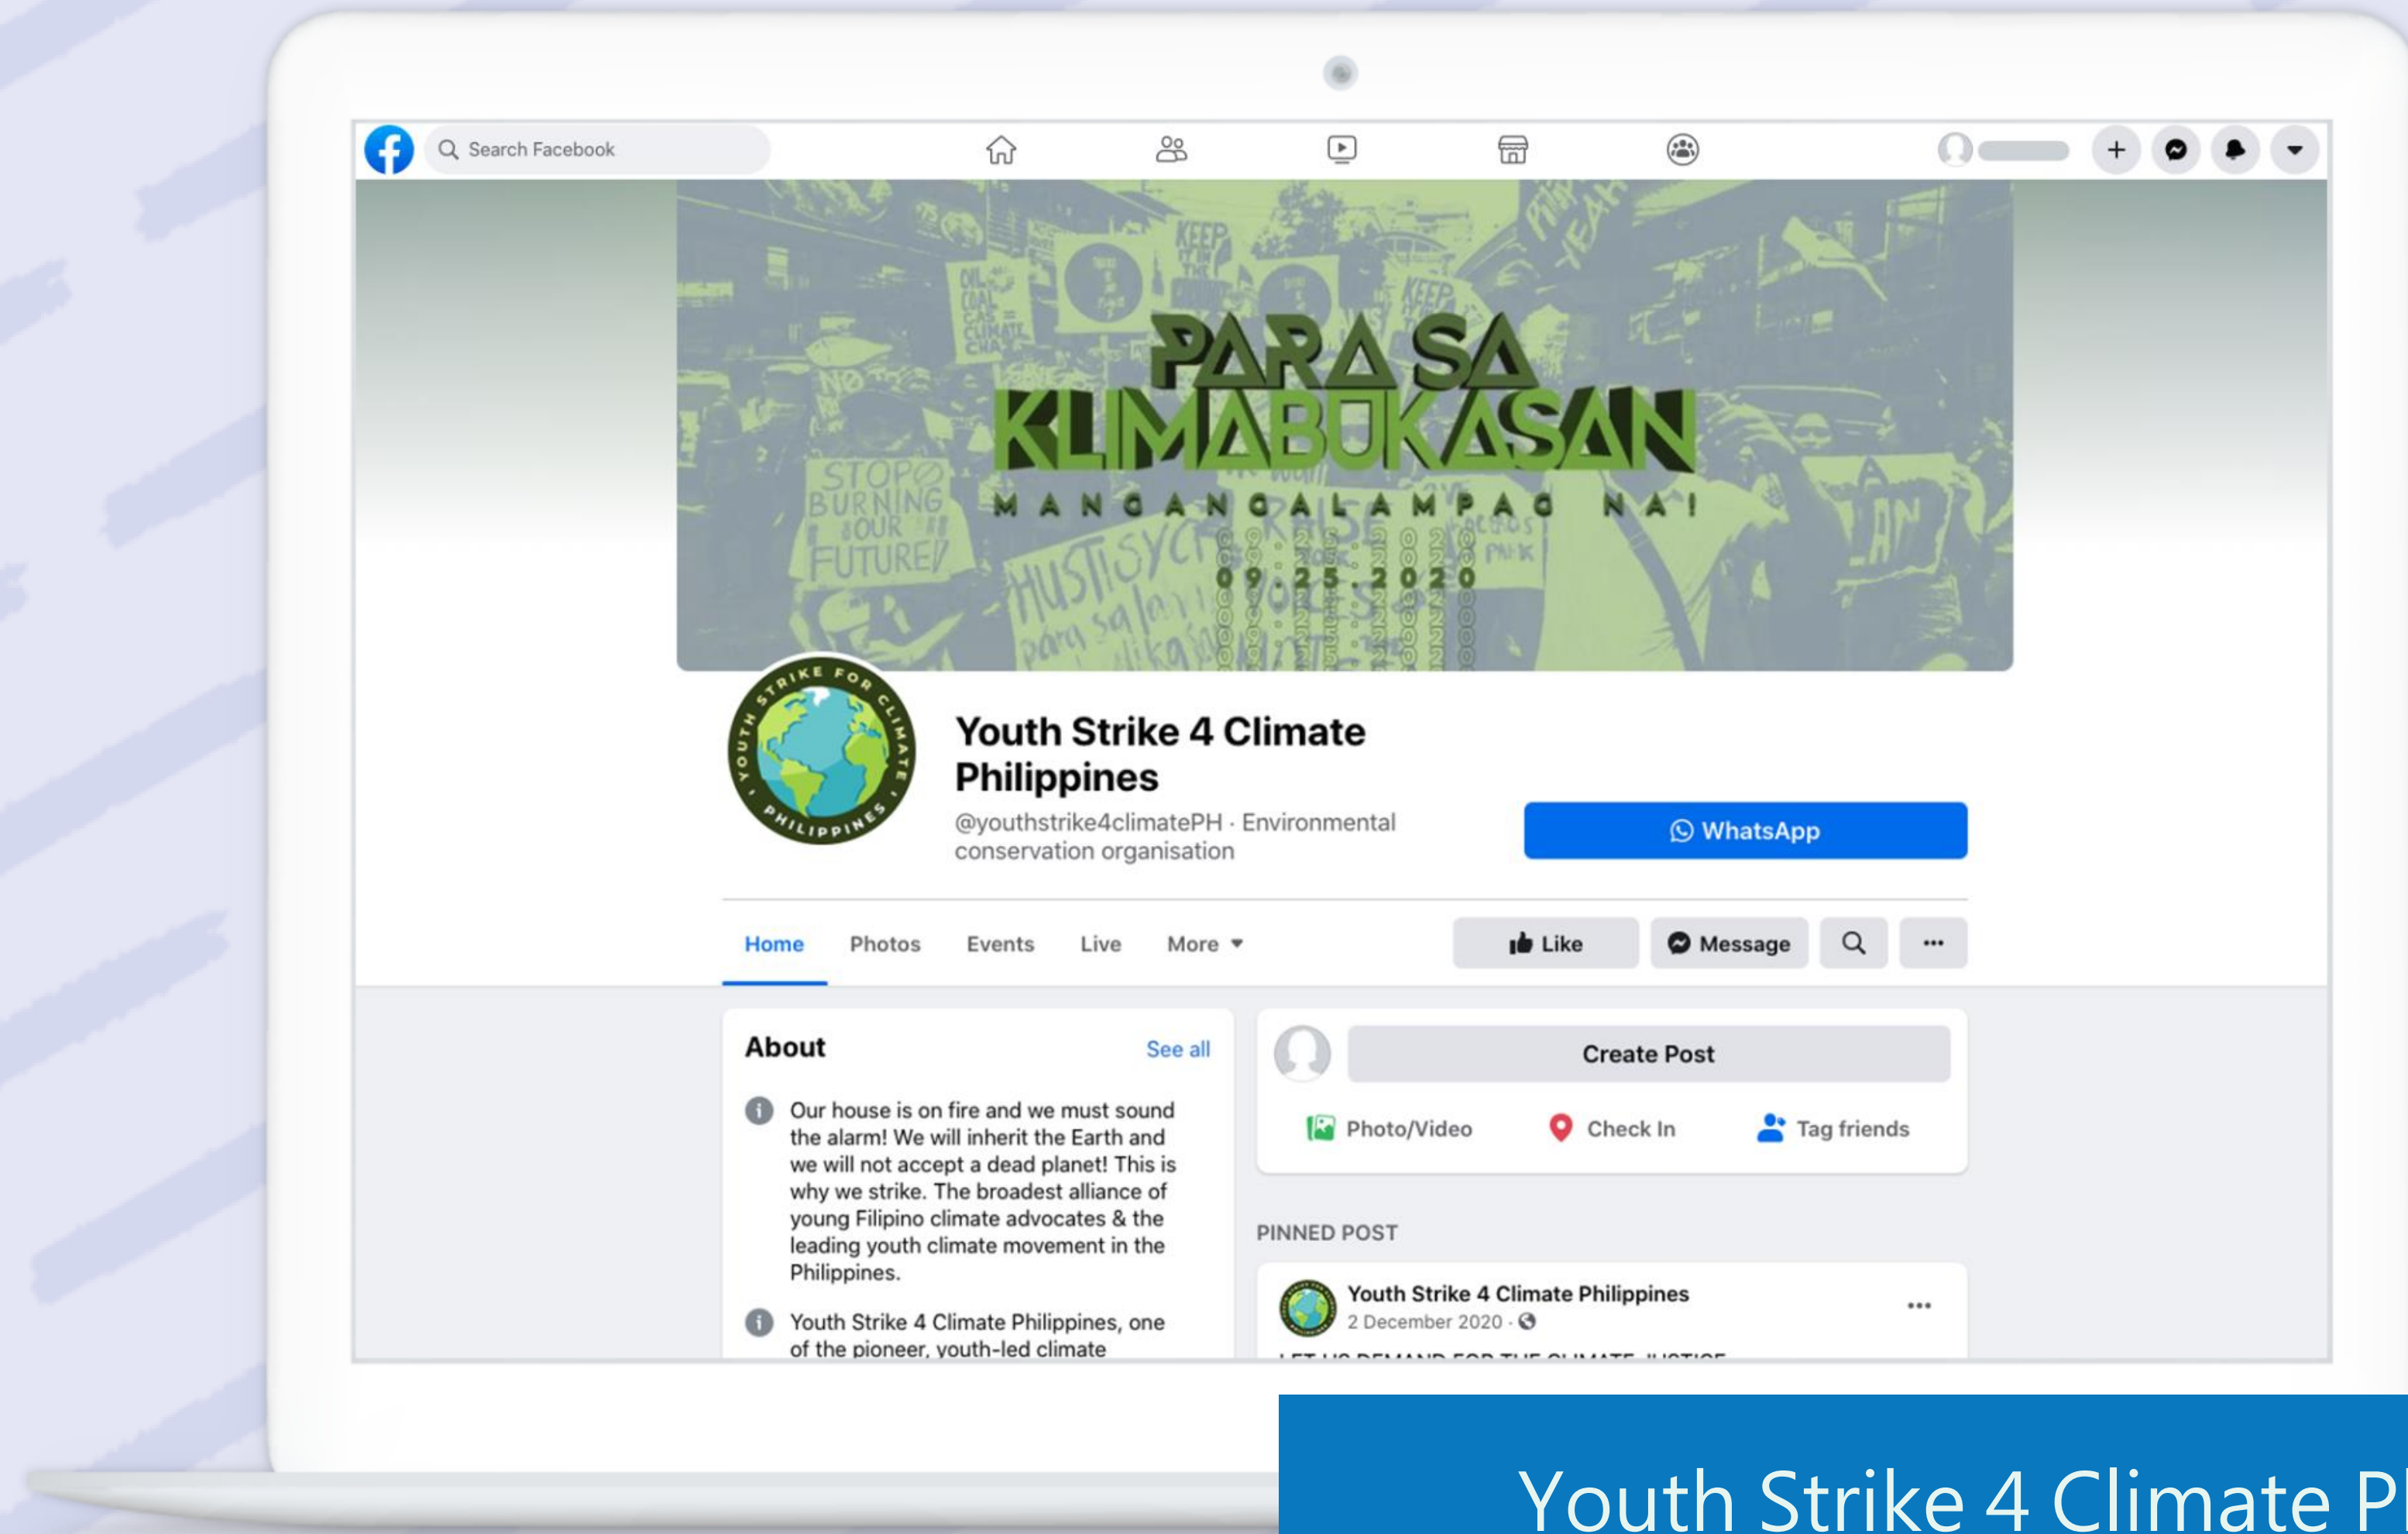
Search Facebook

PARA SA KLIMABUKASAN
MANGANGALAMPAG NA!
09.25.2020

STOP BURNING OUR FUTURE!
HUSTISYA para sa klima
NO
OIL COAL GAS = CLIMATE CHAOS
KEEP IT IN THE GROUND
KEEP

YOUTH STRIKE FOR CLIMATE PHILIPPINES

Youth Strike 4 Climate Philippines
@youthstrike4climatePH · Environmental conservation organisation

WhatsApp

Home Photos Events Live More

Like Message ···

About See all

Our house is on fire and we must sound the alarm! We will inherit the Earth and we will not accept a dead planet! This is why we strike. The broadest alliance of young Filipino climate advocates & the leading youth climate movement in the Philippines.

Youth Strike 4 Climate Philippines, one of the pioneer, youth-led climate

Create Post

Photo/Video Check In Tag friends

PINNED POST

Youth Strike 4 Climate Philippines
2 December 2020 ·

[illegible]

Youth Strike 4 Climate P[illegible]